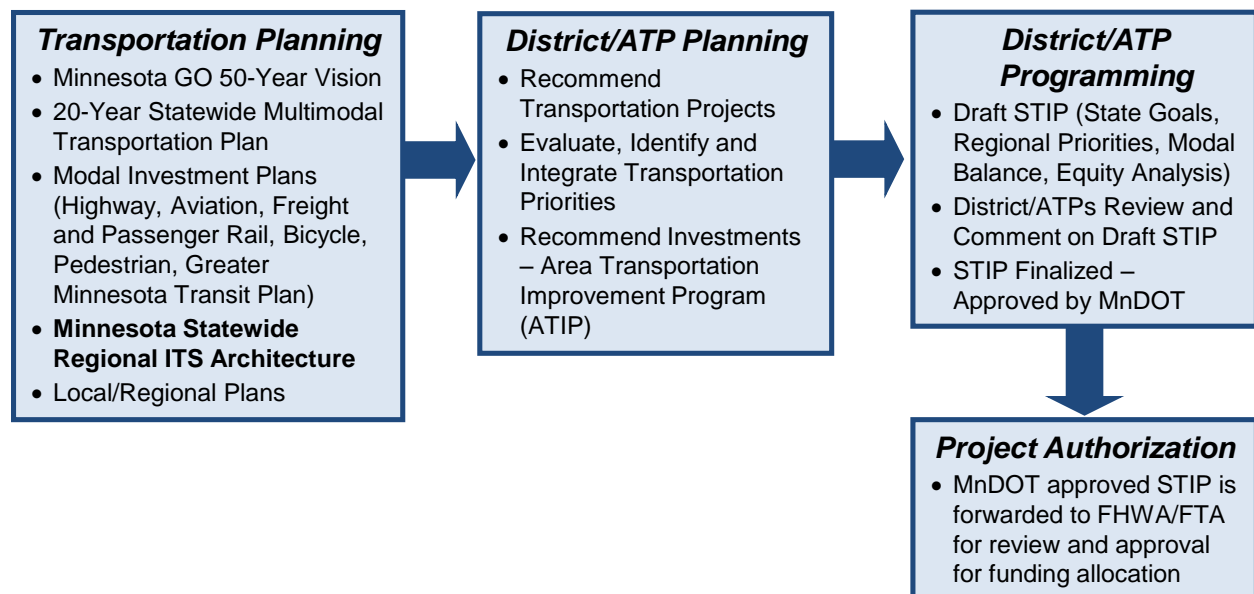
Transportation Planning
• Minnesota GO 50-Year Vision
• 20-Year Statewide Multimodal Transportation Plan
• Modal Investment Plans (Highway, Aviation, Freight and Passenger Rail, Bicycle, Pedestrian, Greater Minnesota Transit Plan)
• **Minnesota Statewide Regional ITS Architecture**
• Local/Regional Plans

District/ATP Planning
• Recommend Transportation Projects
• Evaluate, Identify and Integrate Transportation Priorities
• Recommend Investments – Area Transportation Improvement Program (ATIP)

District/ATP Programming
• Draft STIP (State Goals, Regional Priorities, Modal Balance, Equity Analysis)
• District/ATPs Review and Comment on Draft STIP
• STIP Finalized – Approved by MnDOT

Project Authorization
• MnDOT approved STIP is forwarded to FHWA/FTA for review and approval for funding allocation